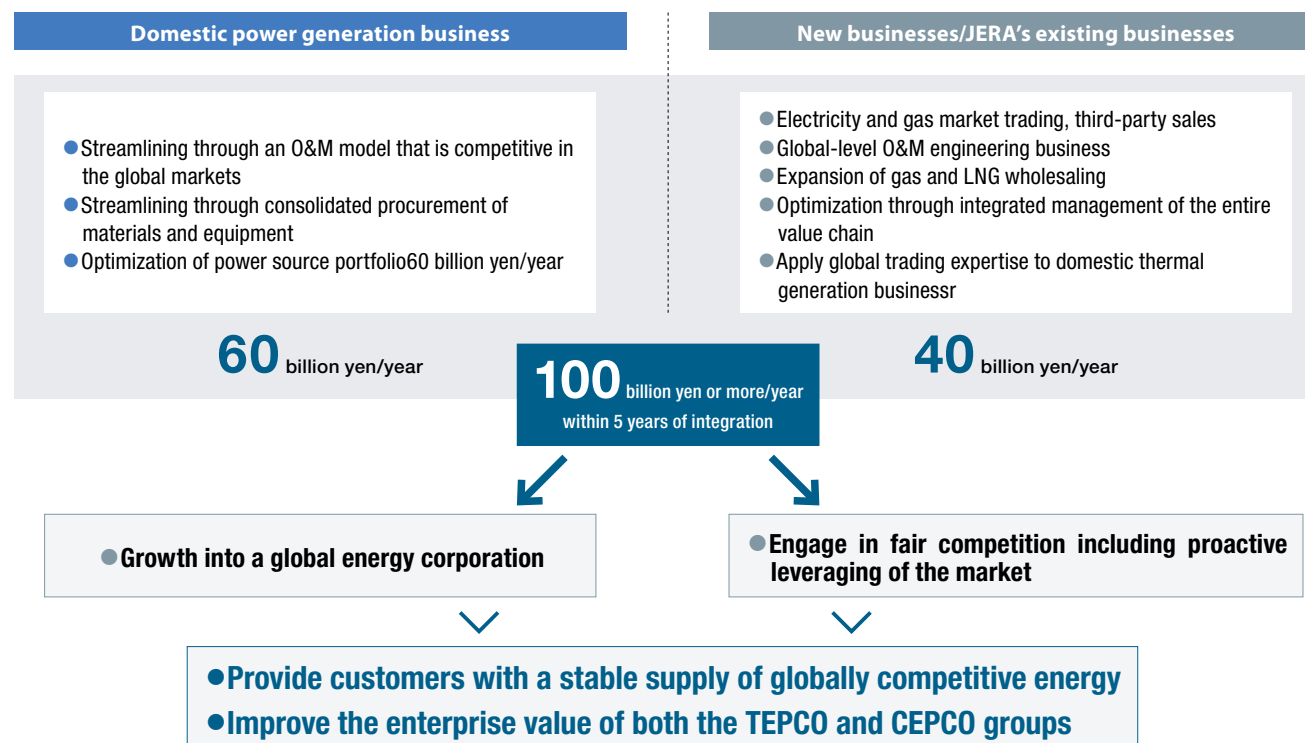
Domestic power generation business

New businesses/JERA's existing businesses

●Streamlining through an O&M model that is competitive in the global markets
●Streamlining through consolidated procurement of materials and equipment
●Optimization of power source portfolio60 billion yen/year

●Electricity and gas market trading, third-party sales
●Global-level O&M engineering business
●Expansion of gas and LNG wholesaling
●Optimization through integrated management of the entire value chain
●Apply global trading expertise to domestic thermal generation businessr

60 billion yen/year

100 billion yen or more/year within 5 years of integration

40 billion yen/year

●Growth into a global energy corporation

●Engage in fair competition including proactive leveraging of the market

●Provide customers with a stable supply of globally competitive energy
●Improve the enterprise value of both the TEPCO and CEPCO groups